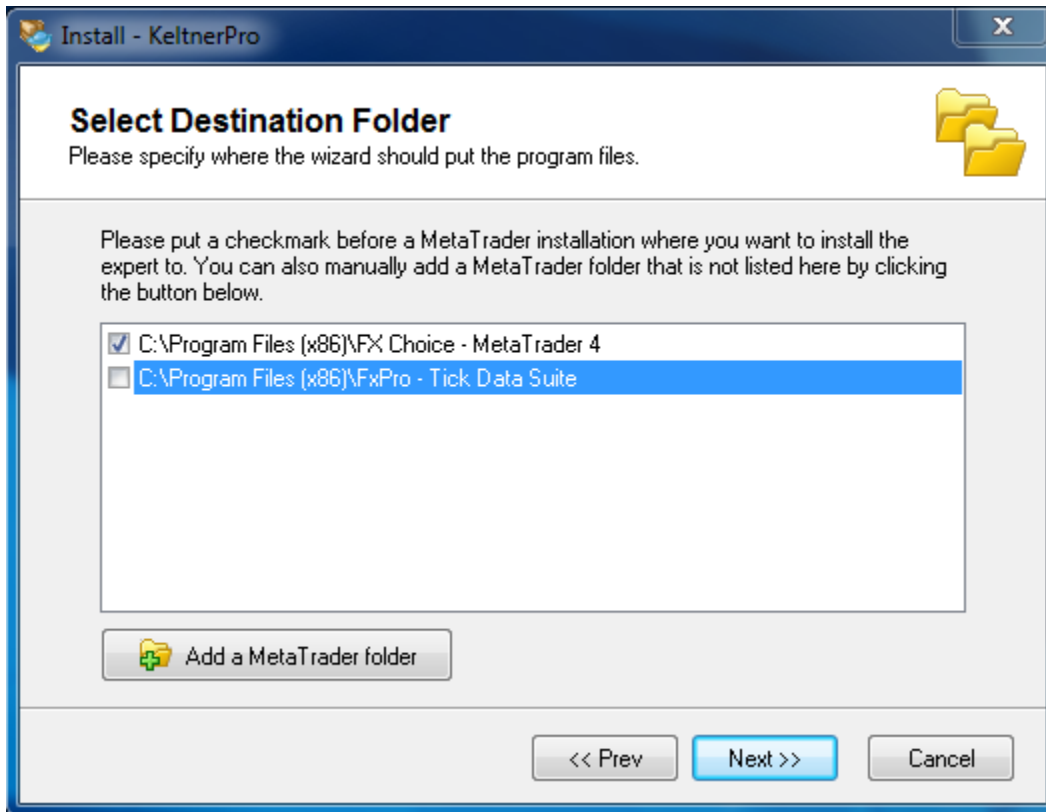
Install - KeltnerPro

Select Destination Folder
Please specify where the wizard should put the program files.

Please put a checkmark before a MetaTrader installation where you want to install the expert to. You can also manually add a MetaTrader folder that is not listed here by clicking the button below.

C:\Program Files (x86)\FX Choice - MetaTrader 4
C:\Program Files (x86)\FxPro - Tick Data Suite

Add a MetaTrader folder

<< Prev
Next >>
Cancel